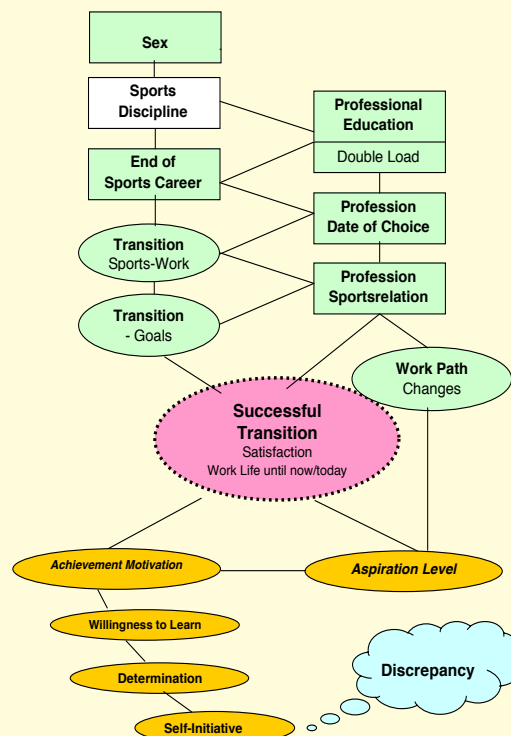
Sex

Sports Discipline

Professional Education

Double Load

End of Sports Career

Profession Date of Choice

Transition Sports-Work

Profession Sportsrelation

Transition - Goals

Work Path Changes

Successful Transition
Satisfaction
Work Life until now/today

Achievement Motivation

Aspiration Level

Willingness to Learn

Discrepancy

Determination

Self-Initiative